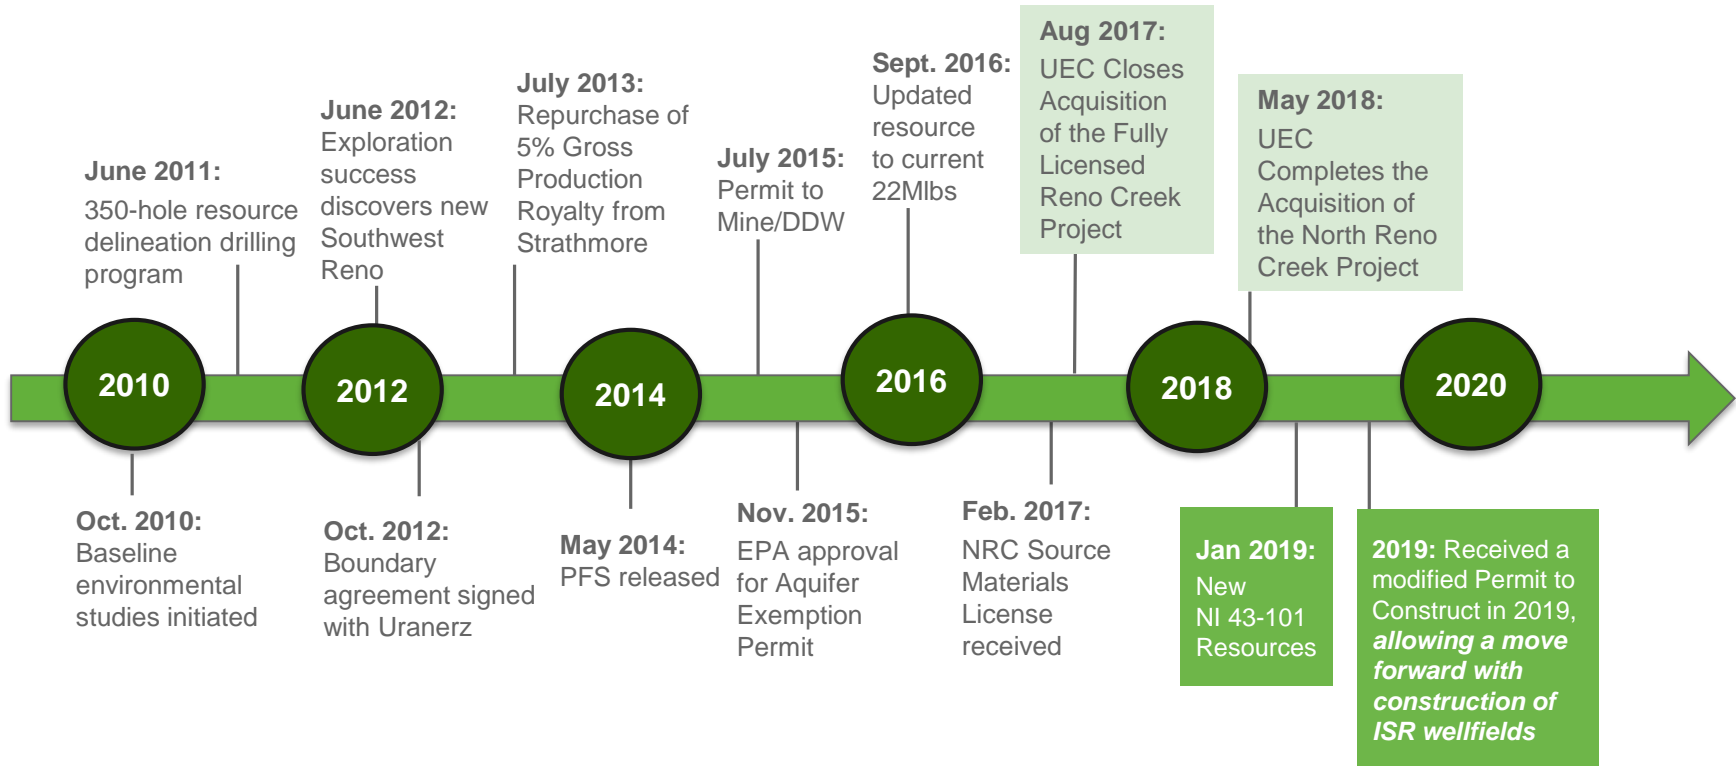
June 2011:
350-hole resource delineation drilling program

June 2012:
Exploration success discovers new Southwest Reno

July 2013:
Repurchase of 5% Gross Production Royalty from Strathmore

July 2015:
Permit to Mine/DDW

Sept. 2016:
Updated resource to current 22Mlbs

Aug 2017:
UEC Closes Acquisition of the Fully Licensed Reno Creek Project

May 2018:
UEC Completes the Acquisition of the North Reno Creek Project

2010

2012

2014

2016

2018

2020

Oct. 2010:
Baseline environmental studies initiated

Oct. 2012:
Boundary agreement signed with Uranerz

May 2014:
PFS released

Nov. 2015:
EPA approval for Aquifer Exemption Permit

Feb. 2017:
NRC Source Materials License received

Jan 2019:
New NI 43-101 Resources

2019: Received a modified Permit to Construct in 2019, ***allowing a move forward with construction of ISR wellfields***